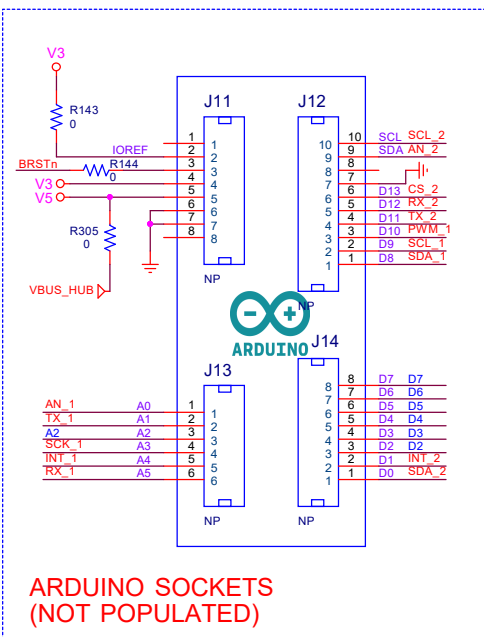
V3
R143
0
IOREF
BRSTn
R144
0
V3
V5
R305
0
VBUS_HUB
J11
1
2
3
4
5
6
7
8
1
2
3
4
5
6
7
8
NP
J12
10
9
8
7
6
5
4
3
2
1
10
9
8
7
6
5
4
3
2
1
SCL
SDA
D13
D12
D11
D10
D9
D8
SCL_2
AN_2
CS_2
RX_2
TX_2
PWM_1
SCL_1
SDA_1
NP
ARDUINO
J13
AN_1
TX_1
A2
SCK_1
INT_1
RX_1
A0
A1
A2
A3
A4
A5
1
2
3
4
5
6
1
2
3
4
5
6
NP
J14
8
7
6
5
4
3
2
1
8
7
6
5
4
3
2
1
D7
D6
D5
D4
D3
D2
D1
D0
D7
D6
D5
D4
D3
D2
INT_2
SDA_2
NP
ARDUINO SOCKETS
(NOT POPULATED)